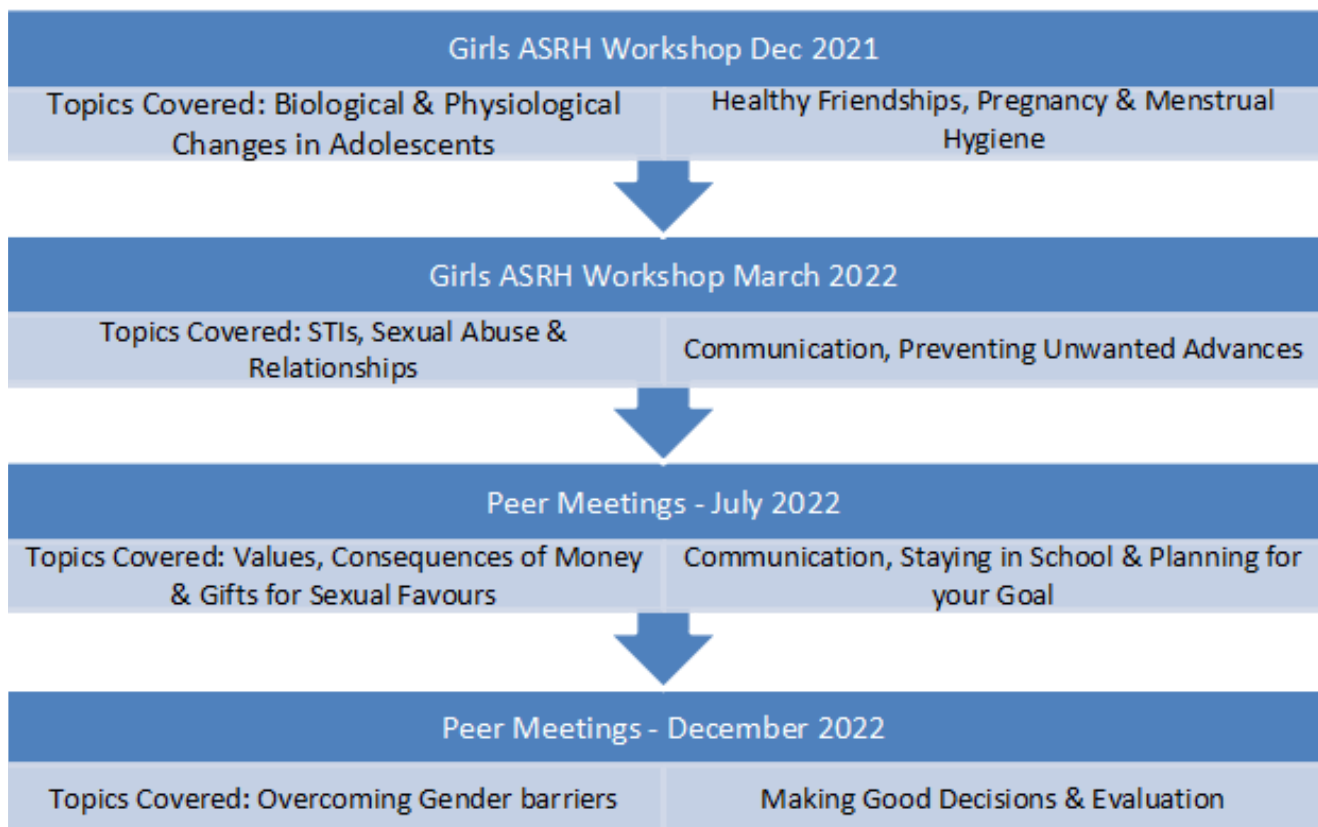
Girls ASRH Workshop Dec 2021

Topics Covered: Biological & Physiological Changes in Adolescents

Healthy Friendships, Pregnancy & Menstrual Hygiene

Girls ASRH Workshop March 2022

Topics Covered: STIs, Sexual Abuse & Relationships

Communication, Preventing Unwanted Advances

Peer Meetings - July 2022

Topics Covered: Values, Consequences of Money & Gifts for Sexual Favours

Communication, Staying in School & Planning for your Goal

Peer Meetings - December 2022

Topics Covered: Overcoming Gender barriers

Making Good Decisions & Evaluation